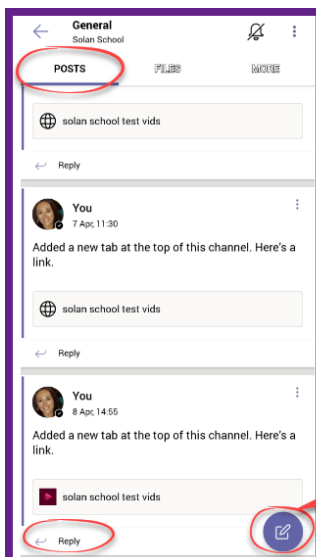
General
Solan School

POSTS FILES MORE

solan school test vids

Reply

You
7 Apr, 11:30

Added a new tab at the top of this channel. Here's a link.

solan school test vids

Reply

You
8 Apr, 14:55

Added a new tab at the top of this channel. Here's a link.

solan school test vids

Reply